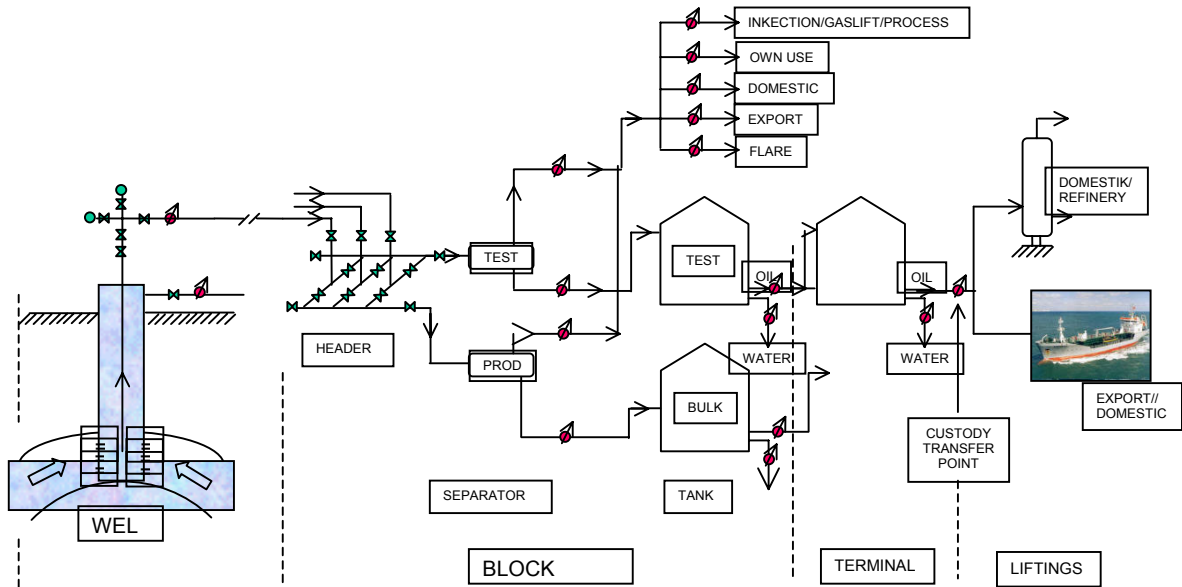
INKECTION/GASLIFT/PROCESS

OWN USE

DOMESTIC

EXPORT

FLARE

DOMESTIK/ REFINERY

TEST

TEST

OIL

OIL

HEADER

PROD

WATER

WATER

BULK

EXPORT// DOMESTIC

CUSTODY TRANSFER POINT

SEPARATOR

TANK

WEL

BLOCK

TERMINAL

LIFTINGS